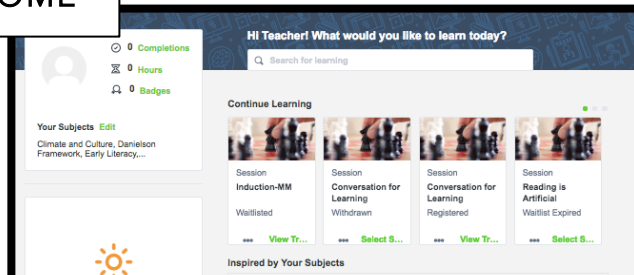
OME

0 Completions
0 Hours
0 Badges

Your Subjects Edit
Climate and Culture, Danielson Framework, Early Literacy,...

Hi Teacher! What would you like to learn today?
Search for learning

Continue Learning

Session
Induction-MM
Waitlisted
••• View Tr...

Session
Conversation for Learning
Withdrawn
••• Select S...

Session
Conversation for Learning
Registered
••• View Tr...

Session
Reading is Artificial
Waitlist Expired
••• Select S...

Inspired by Your Subjects